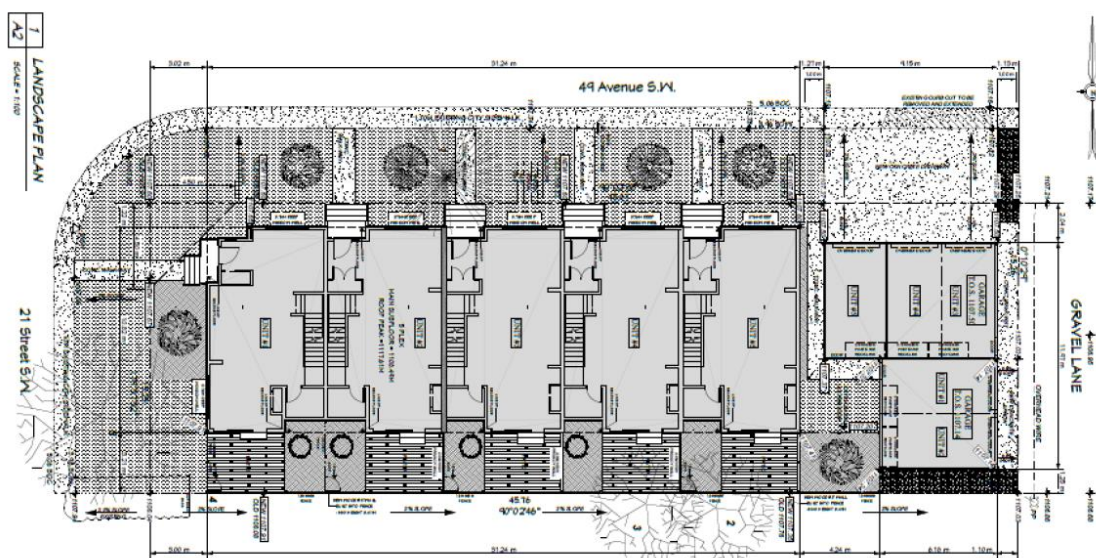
1
A2
LANDSCAPE PLAN
SCALE = 1:100

3.02 m
31.24 m
1.27 m
9.15 m
1.15 m

49 Avenue S.W.

EXISTING CURB CUT TO BE REMOVED AND EXTENDED

21 Street S.W.

UNIT A
UNIT B
UNIT C
UNIT D
UNIT E

5-PLEX
MAIN SUBFLOOR = 1106.46m
ROOF PEAK = 1117.41m

GARAGE
T.O.S. 1107.45

GARAGE
T.O.S. 1107.4

GRAVEL LANE

OVERHEAD WIRE

45.16
90°02'46"

3.00 m
31.24 m
4.24 m
6.10 m
1.10 m

3
2